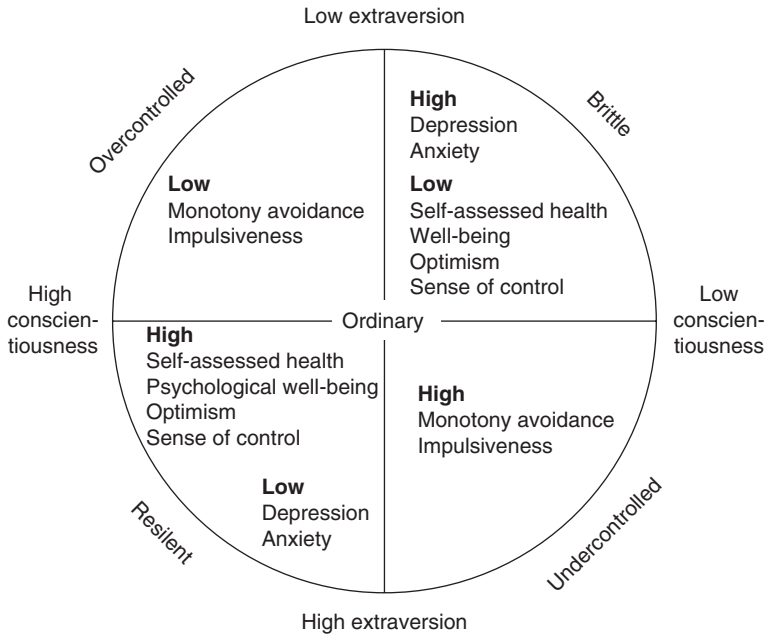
Low extraversion

Overcontrolled

Brittle

High
Depression
Anxiety

Low
Self-assessed health
Well-being
Optimism
Sense of control

Low
Monotony avoidance
Impulsiveness

High conscientiousness

Ordinary

Low conscientiousness

High
Self-assessed health
Psychological well-being
Optimism
Sense of control

High
Monotony avoidance
Impulsiveness

Low
Depression
Anxiety

Resilient

Undercontrolled

High extraversion